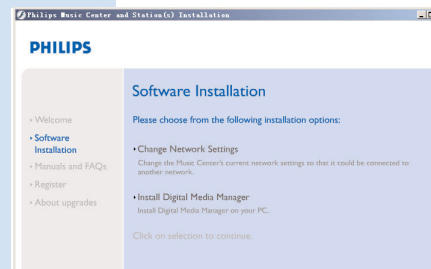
Philips Music Center and Station(s) Installation

PHILIPS

Software Installation

• Welcome
• Software Installation
• Manuals and FAQs
• Register
• About upgrades

Please choose from the following installation options:

• Change Network Settings
Change the Music Center's current network settings so that it could be connected to another network.

• Install Digital Media Manager
Install Digital Media Manager on your PC.

Click on selection to continue.